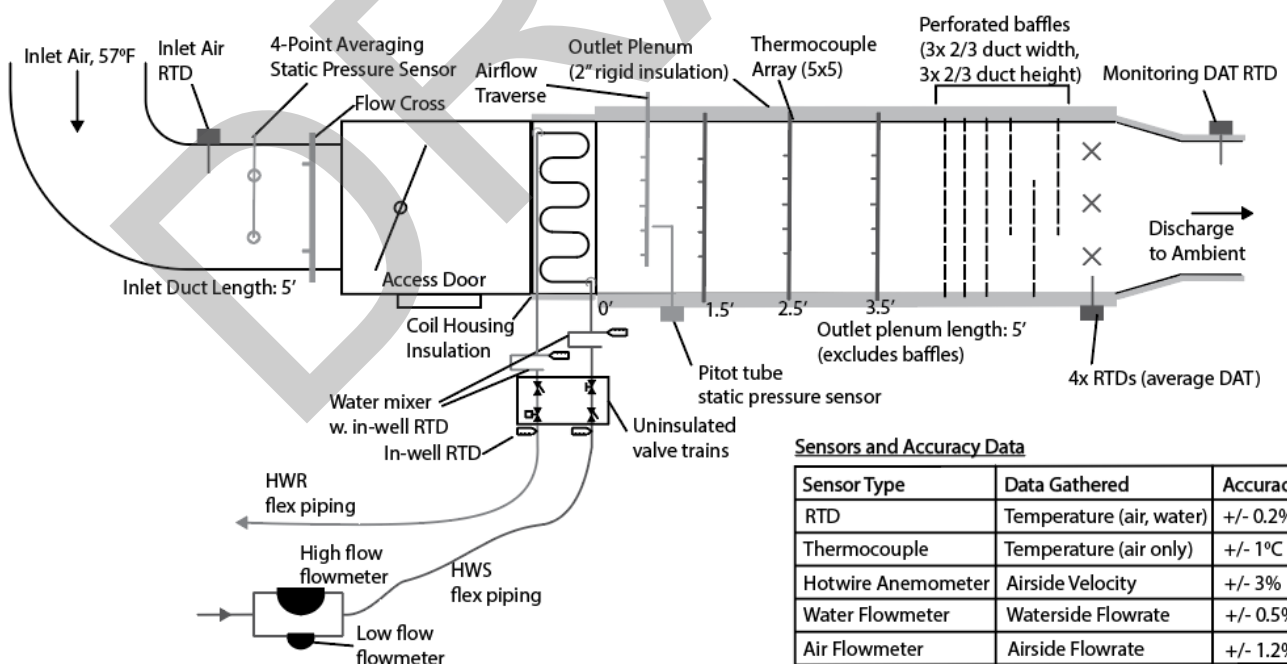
Inlet Air, 57ºF

Inlet Air RTD

4-Point Averaging Static Pressure Sensor

Flow Cross

Outlet Plenum (2" rigid insulation)

Airflow Traverse

Thermocouple Array (5x5)

Perforated baffles (3x 2/3 duct width, 3x 2/3 duct height)

Monitoring DAT RTD

Discharge to Ambient

Inlet Duct Length: 5'

Access Door

Coil Housing Insulation

0'

1.5'

2.5'

3.5'

Outlet plenum length: 5' (excludes baffles)

Pitot tube static pressure sensor

4x RTDs (average DAT)

Water mixer w. in-well RTD

In-well RTD

Uninsulated valve trains

HWR flex piping

High flow flowmeter

HWS flex piping

Low flow flowmeter

Sensors and Accuracy Data

| Sensor Type | Data Gathered | Accurac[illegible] |
|---|---|---|
| RTD | Temperature (air, water) | +/- 0.2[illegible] |
| Thermocouple | Temperature (air only) | +/- 1ºC |
| Hotwire Anemometer | Airside Velocity | +/- 3% |
| Water Flowmeter | Waterside Flowrate | +/- 0.5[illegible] |
| Air Flowmeter | Airside Flowrate | +/- 1.2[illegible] |